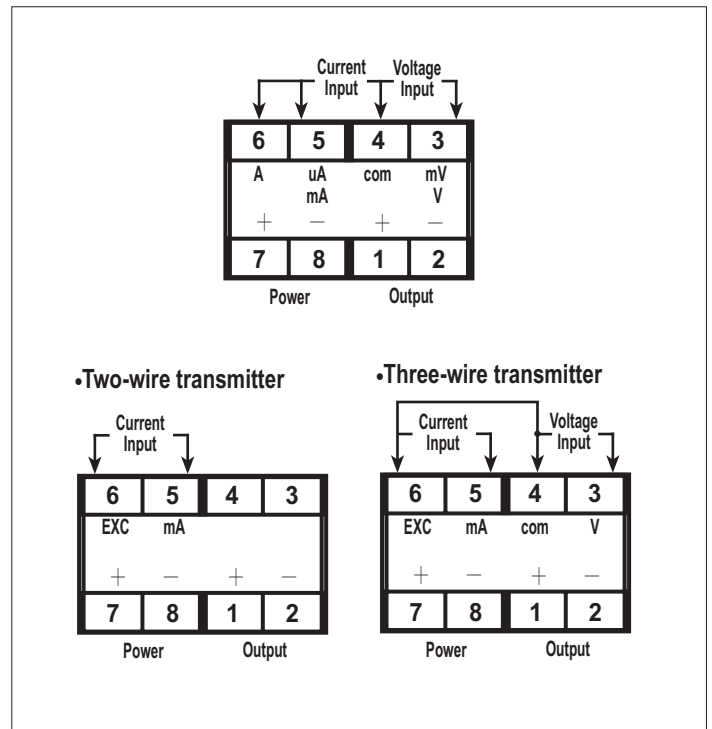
Current Input
Voltage Input

| 6 | 5 | 4 | 3 |
|---|---|---|---|
| A | uA mA | com | mV V |
| + | − | + | − |
| 7 | 8 | 1 | 2 |

Power
Output

•Two-wire transmitter

Current Input

| 6 | 5 | 4 | 3 |
|---|---|---|---|
| EXC | mA | | |
| + | − | + | − |
| 7 | 8 | 1 | 2 |

Power
Output

•Three-wire transmitter

Current Input
Voltage Input

| 6 | 5 | 4 | 3 |
|---|---|---|---|
| EXC | mA | com | V |
| + | − | + | − |
| 7 | 8 | 1 | 2 |

Power
Output